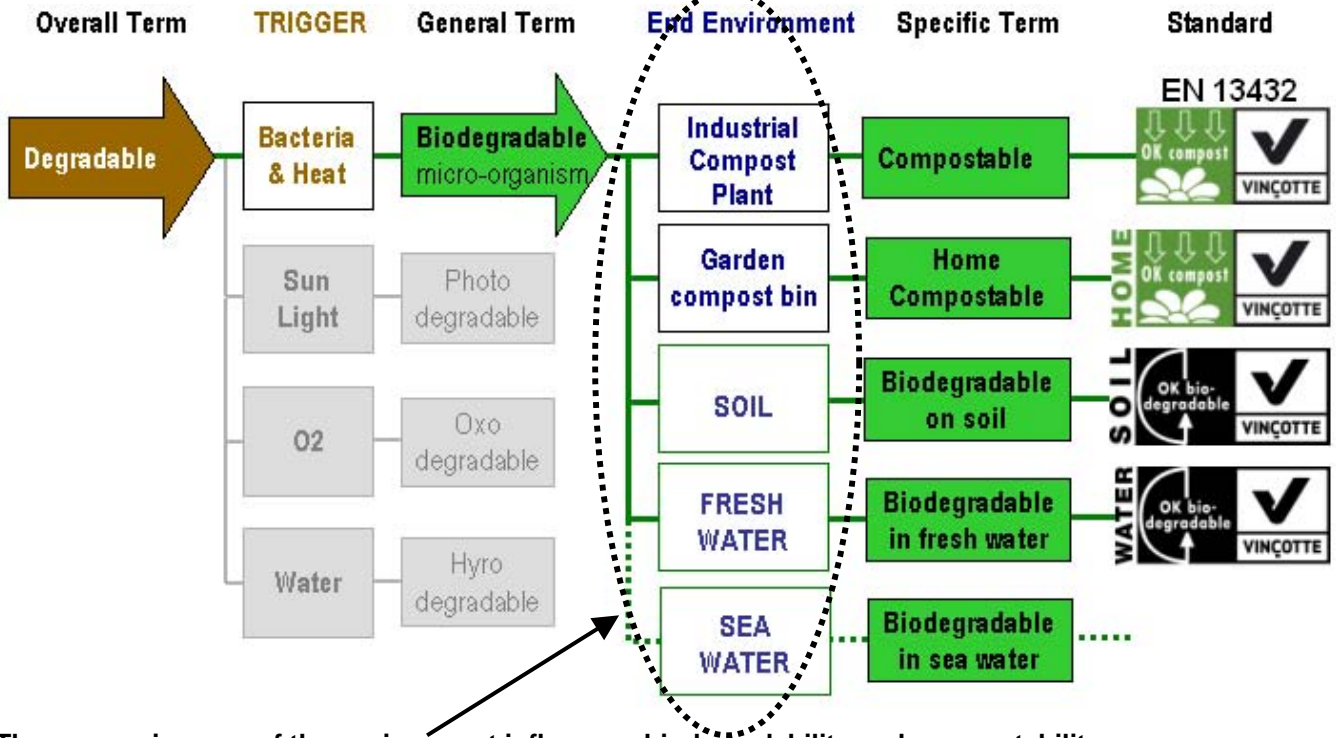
Overall Term TRIGGER General Term End Environment Specific Term Standard

EN 13432

Degradable

Bacteria & Heat

Biodegradable micro-organism

Industrial Compost Plant

Compostable

OK compost VINÇOTTE

Sun Light

Photo degradable

Garden compost bin

Home Compostable

HOME OK compost VINÇOTTE

SOIL

Biodegradable on soil

SOIL OK biodegradable VINÇOTTE

O2

Oxo degradable

FRESH WATER

Biodegradable in fresh water

WATER OK biodegradable VINÇOTTE

Water

Hyro degradable

SEA WATER

Biodegradable in sea water

The ov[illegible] environment influences biodegradability and compostability